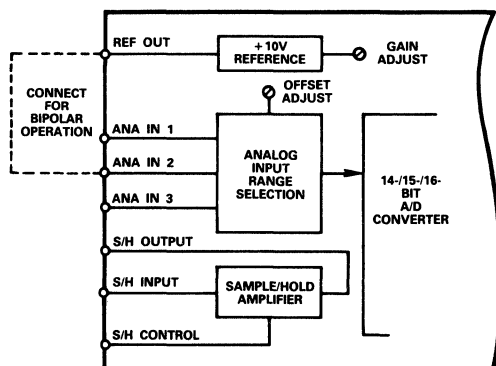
REF OUT

+10V REFERENCE

GAIN ADJUST

CONNECT FOR BIPOLAR OPERATION

OFFSET ADJUST

ANA IN 1

ANA IN 2

ANA IN 3

ANALOG INPUT RANGE SELECTION

14-/15-/16-BIT A/D CONVERTER

S/H OUTPUT

S/H INPUT

SAMPLE/HOLD AMPLIFIER

S/H CONTROL